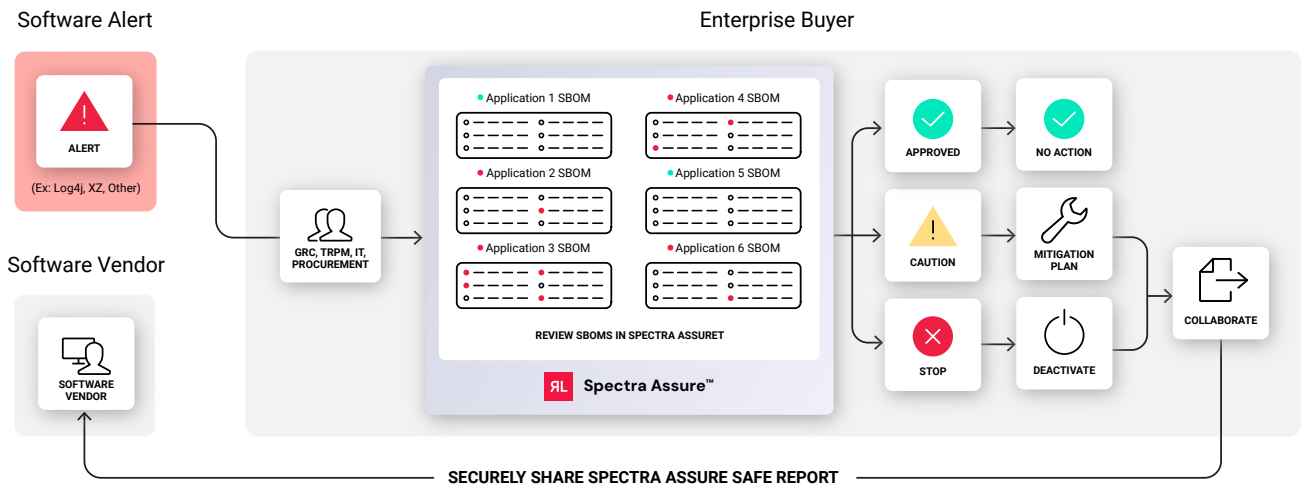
Software Alert

ALERT

(Ex: Log4j, XZ, Other)

Enterprise Buyer

GRC, TRPM, IT, PROCUREMENT

Application 1 SBOM

Application 4 SBOM

Application 2 SBOM

Application 5 SBOM

Application 3 SBOM

Application 6 SBOM

REVIEW SBOMS IN SPECTRA ASSURET

ЯL Spectra Assure™

APPROVED

NO ACTION

CAUTION

MITIGATION PLAN

STOP

DEACTIVATE

COLLABORATE

Software Vendor

SOFTWARE VENDOR

SECURELY SHARE SPECTRA ASSURE SAFE REPORT